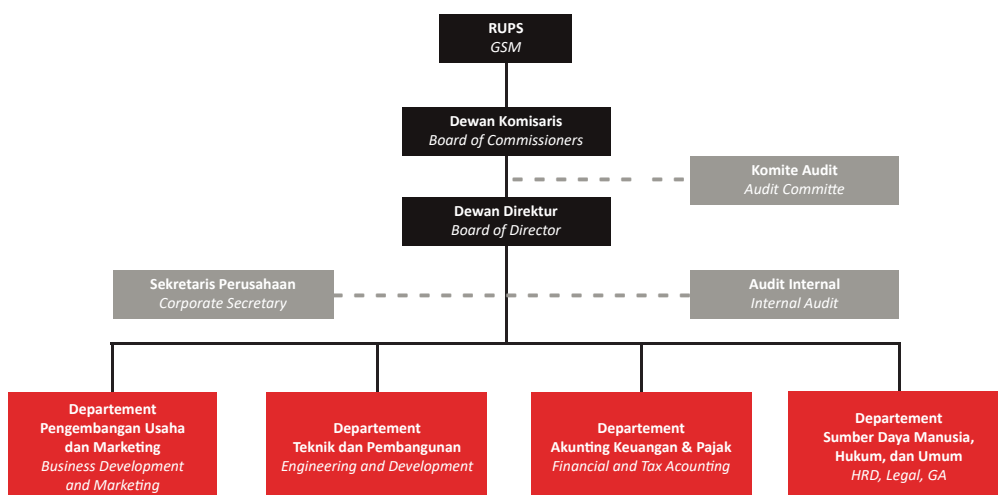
RUPS
GSM

Dewan Komisaris
Board of Commissioners

Komite Audit
Audit Committe

Dewan Direktur
Board of Director

Sekretaris Perusahaan
Corporate Secretary

Audit Internal
Internal Audit

Departement
Pengembangan Usaha dan Marketing
Business Development and Marketing

Departement
Teknik dan Pembangunan
Engineering and Development

Departement
Akunting Keuangan & Pajak
Financial and Tax Acounting

Departement
Sumber Daya Manusia, Hukum, dan Umum
HRD, Legal, GA